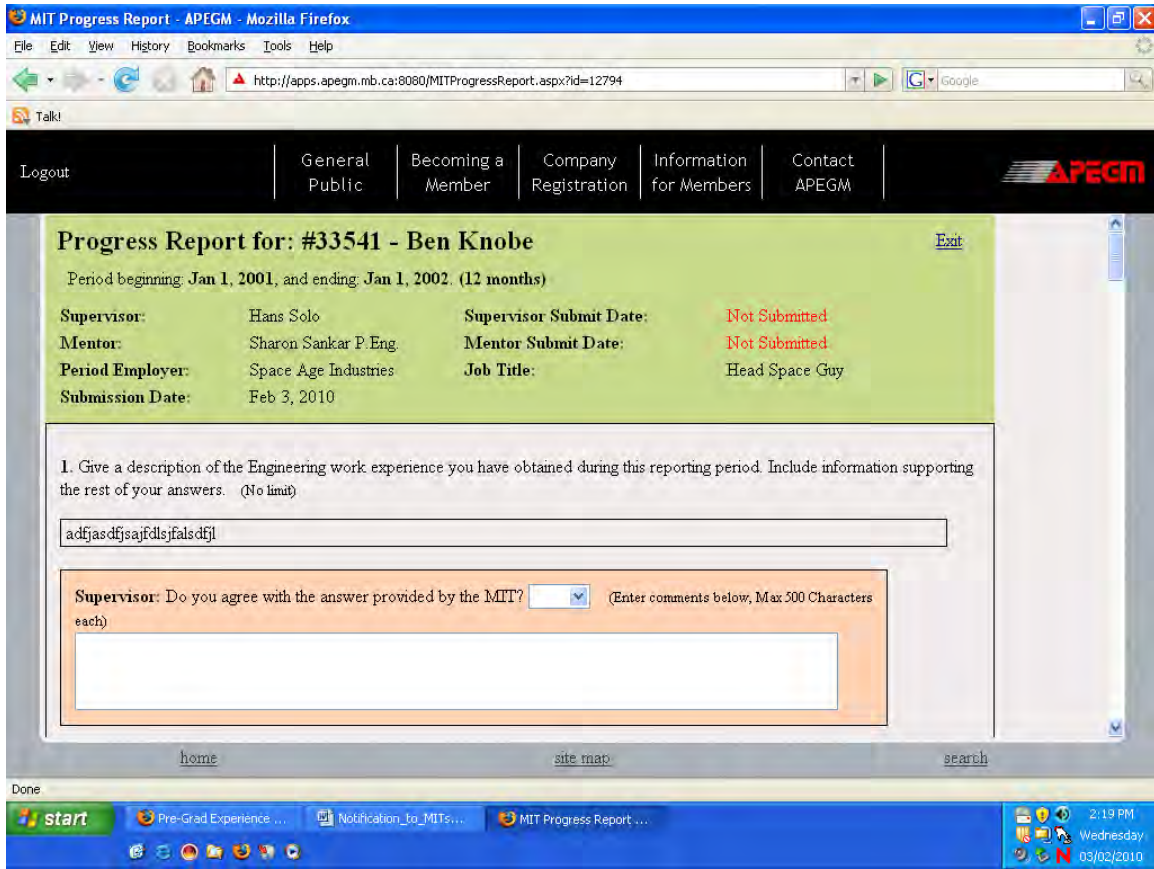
MIT Progress Report - APEGM - Mozilla Firefox

File Edit View History Bookmarks Tools Help

http://apps.apegm.mb.ca:8080/MITProgressReport.aspx?id=12794

Google

Talk!

Logout

General Public

Becoming a Member

Company Registration

Information for Members

Contact APEGM

APEGM

Progress Report for: #33541 - Ben Knobe

Exit

Period beginning: Jan 1, 2001, and ending: Jan 1, 2002. (12 months)

| | | | |
|---|---|---|---|
| Supervisor: | Hans Solo | Supervisor Submit Date: | Not Submitted |
| Mentor: | Sharon Sankar P.Eng. | Mentor Submit Date: | Not Submitted |
| Period Employer: | Space Age Industries | Job Title: | Head Space Guy |
| Submission Date: | Feb 3, 2010 | | |

1. Give a description of the Engineering work experience you have obtained during this reporting period. Include information supporting the rest of your answers. (No limit)

adfjasdfjsajfdlsjfalsdfjl

Supervisor: Do you agree with the answer provided by the MIT? (Enter comments below, Max 500 Characters each)

home

site map

search

Done

start

Pre-Grad Experience ...

Notification_to_MITs...

MIT Progress Report ...

2:19 PM
Wednesday
03/02/2010